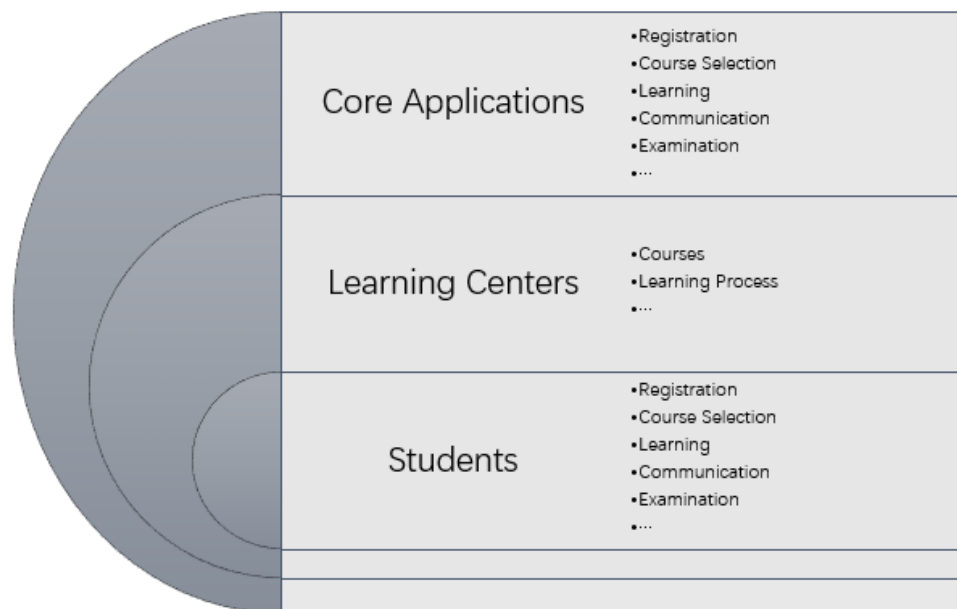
Core Applications

•Registration
•Course Selection
•Learning
•Communication
•Examination
•…

Learning Centers

•Courses
•Learning Process
•…

Students

•Registration
•Course Selection
•Learning
•Communication
•Examination
•…